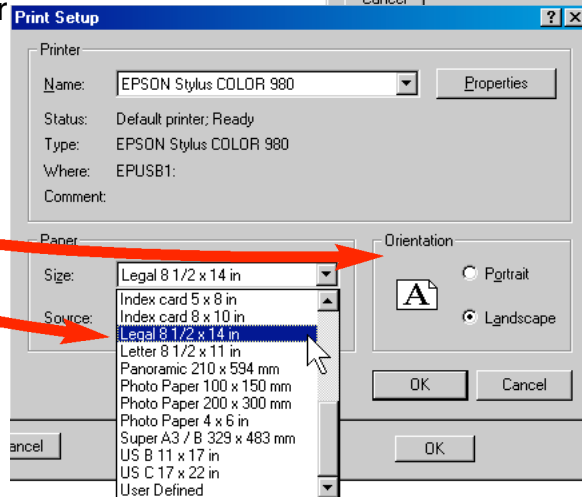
r
Cancel
Print Setup
? X
Printer
Name: EPSON Stylus COLOR 980
Properties
Status: Default printer; Ready
Type: EPSON Stylus COLOR 980
Where: EPUSB1:
Comment:
Paper
Size: Legal 8 1/2 x 14 in
Source:
Index card 5 x 8 in
Index card 8 x 10 in
Legal 8 1/2 x 14 in
Letter 8 1/2 x 11 in
Panoramic 210 x 594 mm
Photo Paper 100 x 150 mm
Photo Paper 200 x 300 mm
Photo Paper 4 x 6 in
Super A3 / B 329 x 483 mm
US B 11 x 17 in
US C 17 x 22 in
User Defined
Orientation
A
Portrait
Landscape
OK
Cancel
ancel
OK